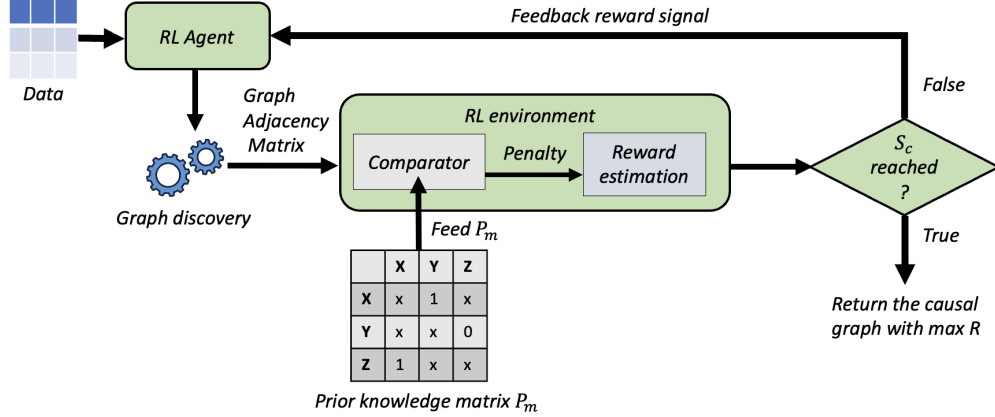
Feedback reward signal

RL Agent

Data

Graph Adjacency Matrix

RL environment

Comparator

Penalty

Reward estimation

False

$S_c$ reached ?

True

Graph discovery

Feed $P_m$

|   | X | Y | Z |
|---|---|---|---|
| X | x | 1 | x |
| Y | x | x | 0 |
| Z | 1 | x | x |

Return the causal graph with max R

Prior knowledge matrix $P_m$